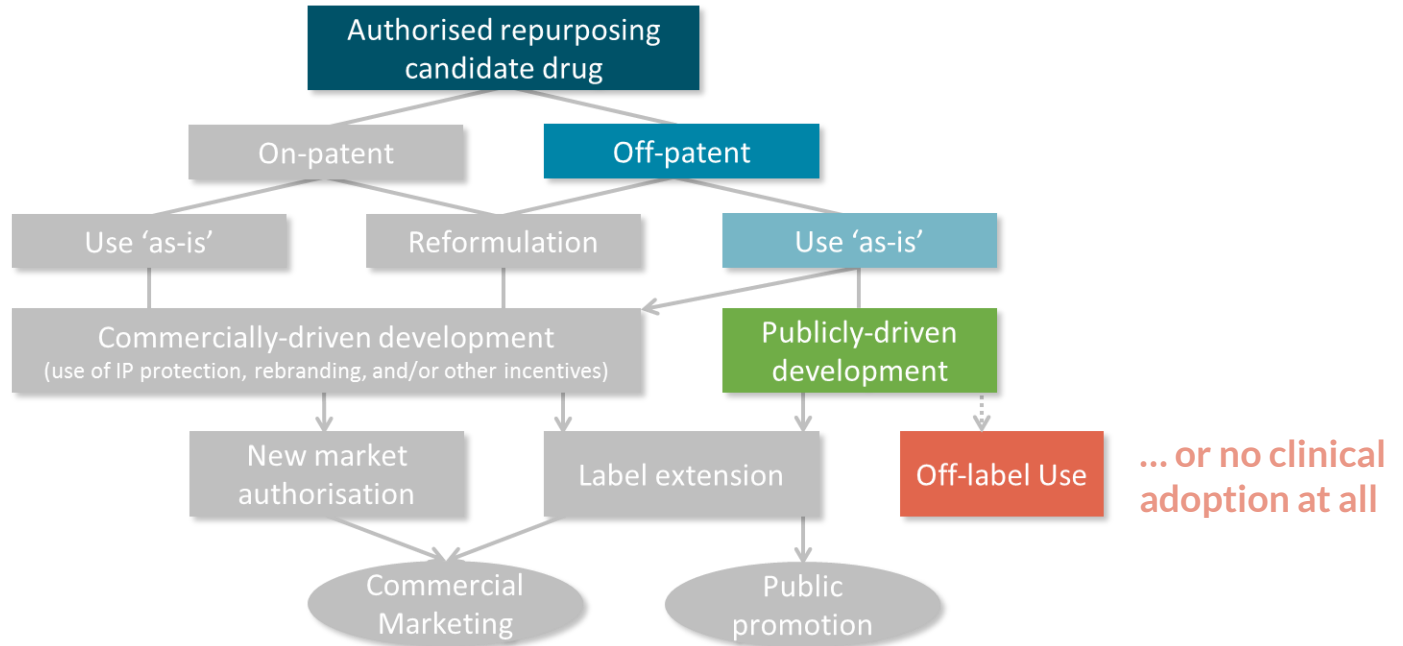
Authorised repurposing candidate drug

On-patent

Off-patent

Use 'as-is'

Reformulation

Use 'as-is'

Commercially-driven development
(use of IP protection, rebranding, and/or other incentives)

Publicly-driven development

New market authorisation

Label extension

Off-label Use

... or no clinical adoption at all

Commercial Marketing

Public promotion